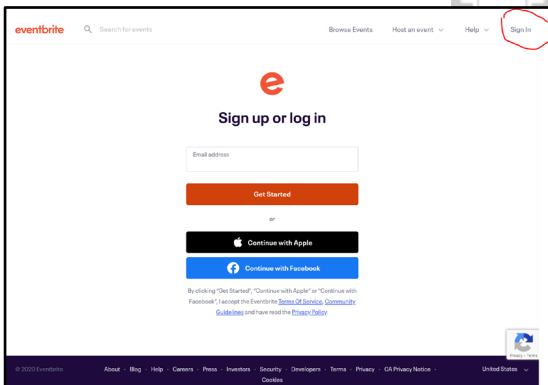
eventbrite Search for events Browse Events Host an event Help Sign In

e

Sign up or log in

Email address

Get Started

or

Continue with Apple

Continue with Facebook

By clicking "Get Started", "Continue with Apple" or "Continue with Facebook", I accept the Eventbrite Terms Of Service, Community Guidelines and have read the Privacy Policy.

© 2020 Eventbrite About · Blog · Help · Careers · Press · Investors · Security · Developers · Terms · Privacy · CA Privacy Notice · Cookies United States

Privacy - Terms